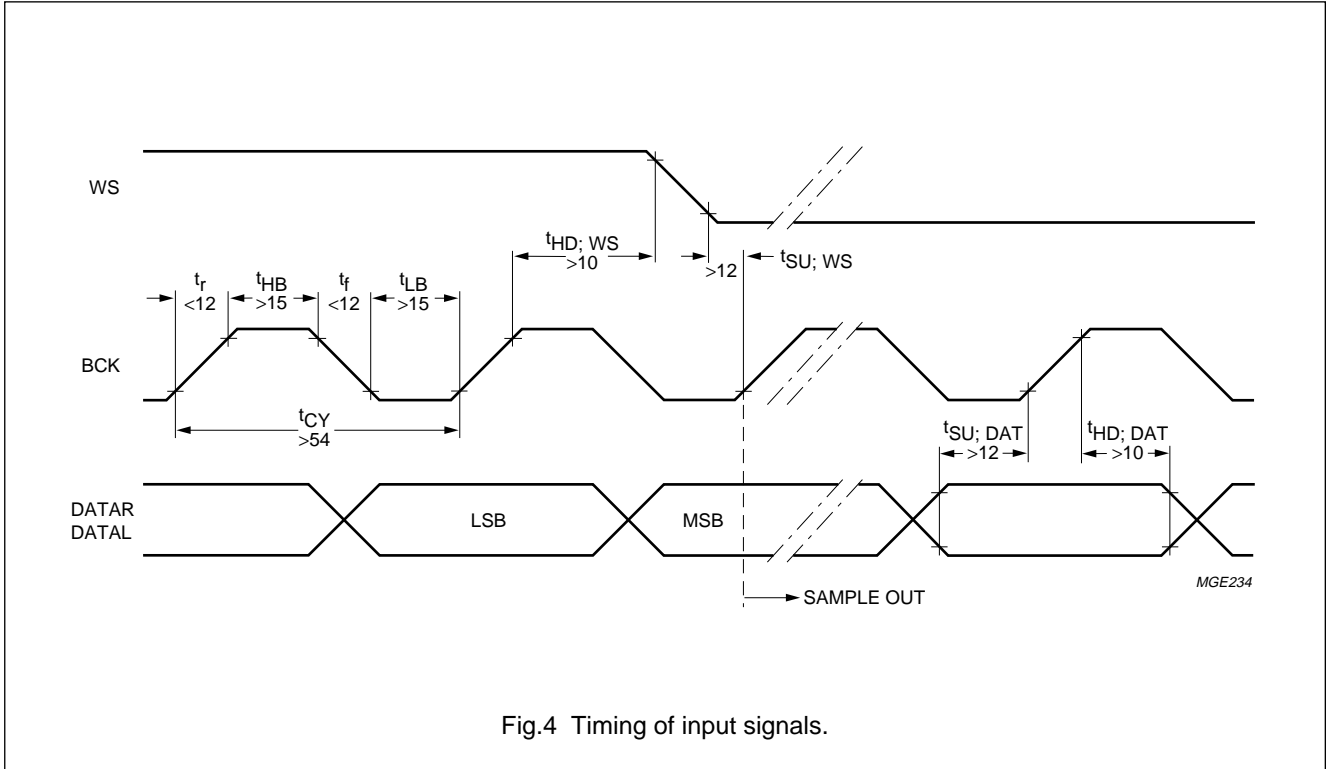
WS

$t_{HD; WS}$
>10

>12

$t_{SU; WS}$

$t_r$
<12

$t_{HB}$
>15

$t_f$
<12

$t_{LB}$
>15

BCK

$t_{CY}$
>54

$t_{SU; DAT}$
>12

$t_{HD; DAT}$
>10

DATAR
DATAL

LSB

MSB

SAMPLE OUT

MGE234

Fig.4 Timing of input signals.